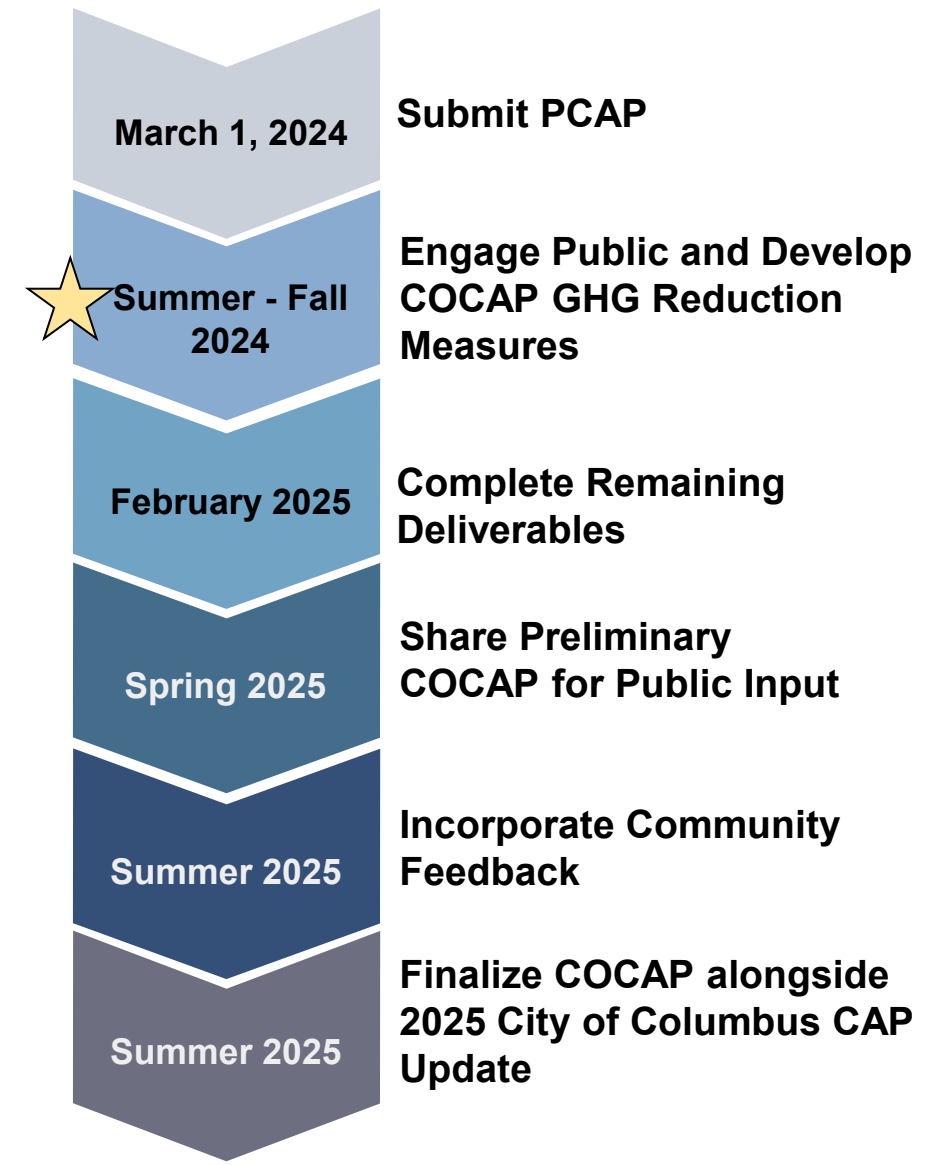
March 1, 2024

Submit PCAP

Summer - Fall 2024

Engage Public and Develop COCAP GHG Reduction Measures

February 2025

Complete Remaining Deliverables

Spring 2025

Share Preliminary COCAP for Public Input

Summer 2025

Incorporate Community Feedback

Summer 2025

Finalize COCAP alongside 2025 City of Columbus CAP Update